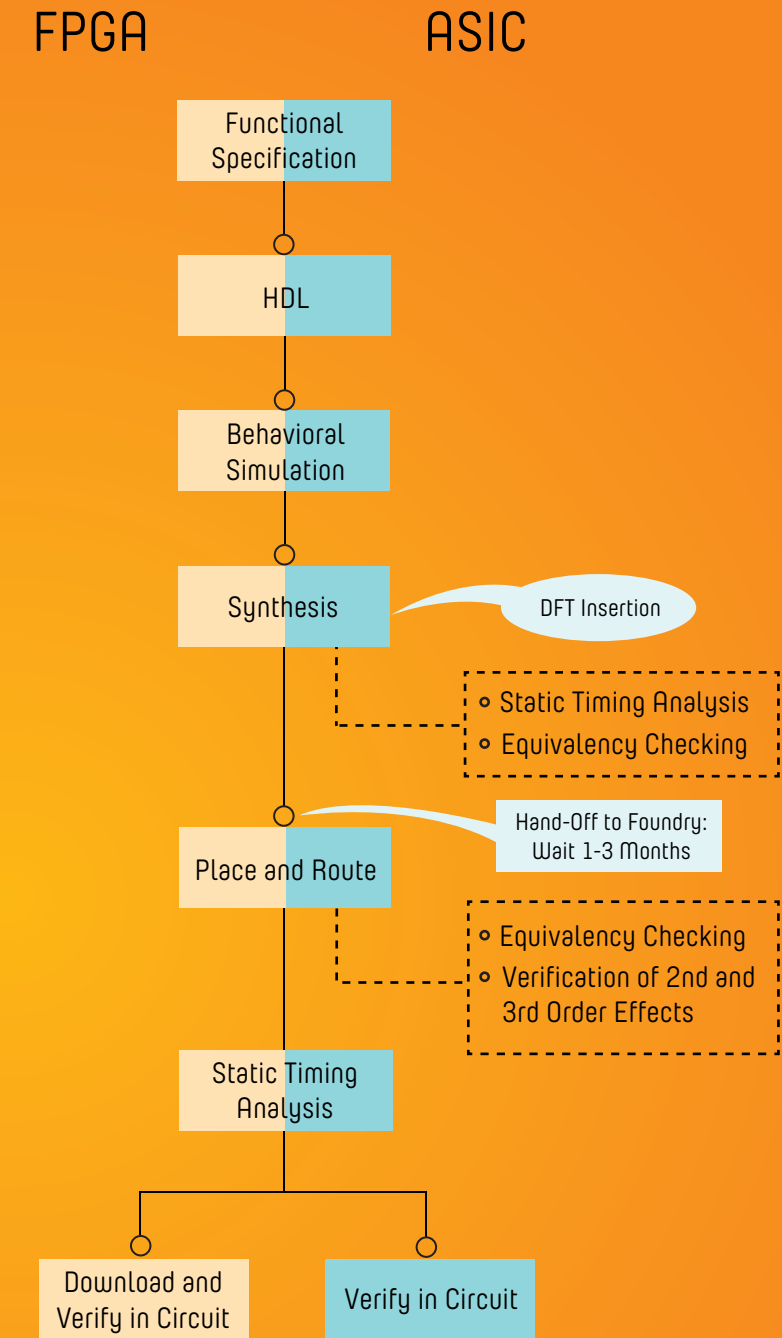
FPGA

ASIC

Functional Specification

HDL

Behavioral Simulation

Synthesis

DFT Insertion

- Static Timing Analysis
- Equivalency Checking

Hand-Off to Foundry: Wait 1-3 Months

Place and Route

- Equivalency Checking
- Verification of 2nd and 3rd Order Effects

Static Timing Analysis

Download and Verify in Circuit

Verify in Circuit